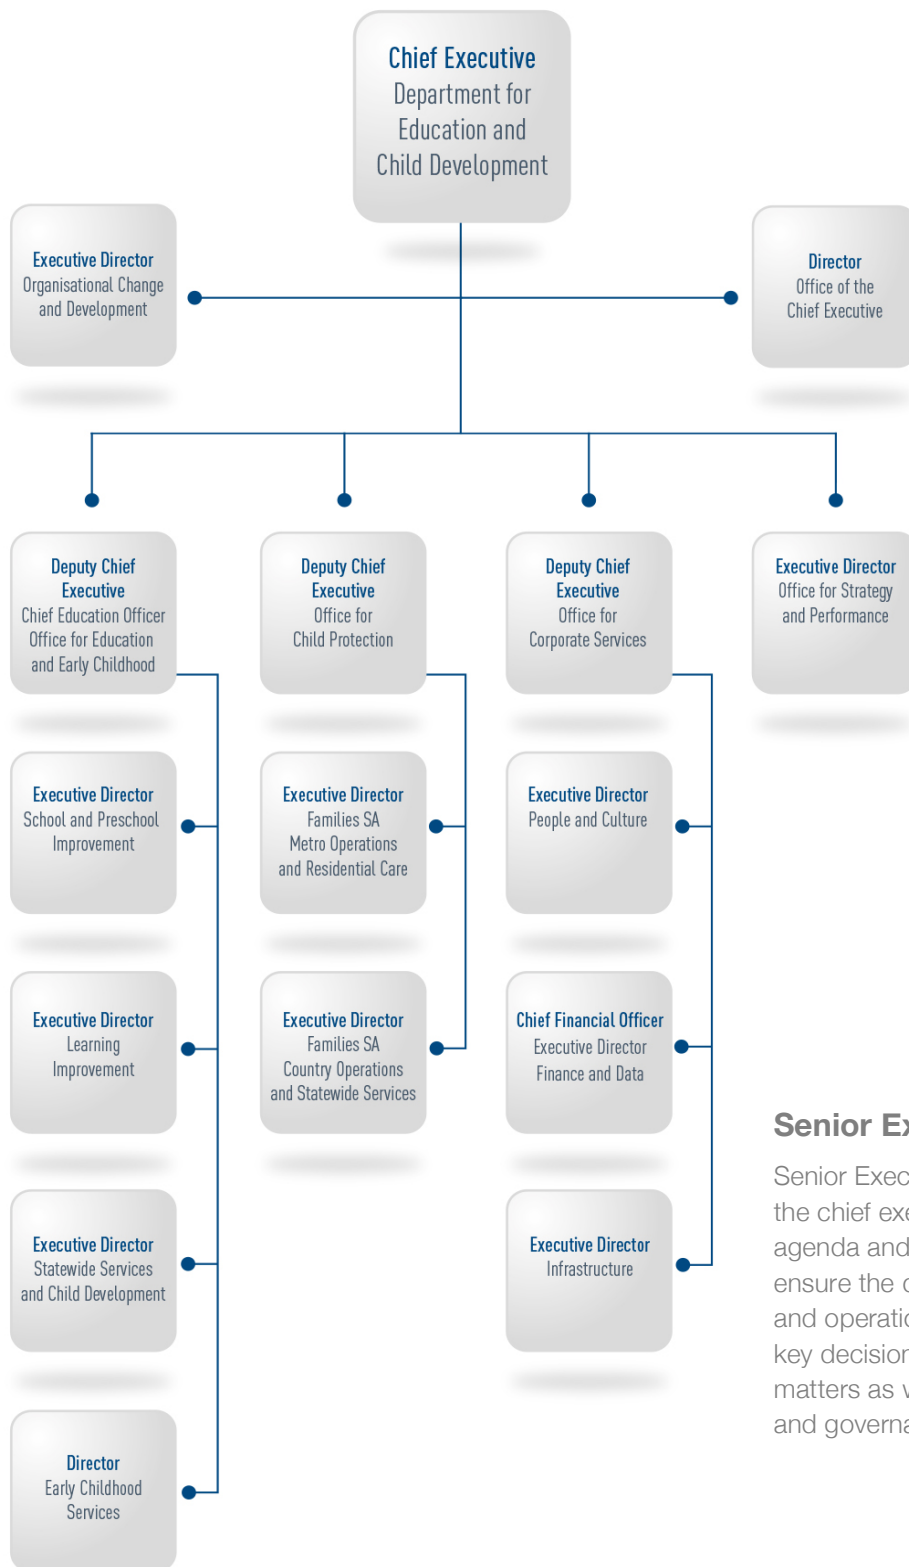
Chief Executive
Department for Education and Child Development

Executive Director
Organisational Change and Development

Director
Office of the Chief Executive

Deputy Chief Executive
Chief Education Officer
Office for Education and Early Childhood

Deputy Chief Executive
Office for Child Protection

Deputy Chief Executive
Office for Corporate Services

Executive Director
Office for Strategy and Performance

Executive Director
School and Preschool Improvement

Executive Director
Learning Improvement

Executive Director
Statewide Services and Child Development

Director
Early Childhood Services

Executive Director
Families SA
Metro Operations and Residential Care

Executive Director
Families SA
Country Operations and Statewide Services

Executive Director
People and Culture

Chief Financial Officer
Executive Director
Finance and Data

Executive Director
Infrastructure

Senior Ex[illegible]

Senior Exec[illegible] the chief exe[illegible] agenda and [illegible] ensure the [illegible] and operatio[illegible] key decision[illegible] matters as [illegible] and governa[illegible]